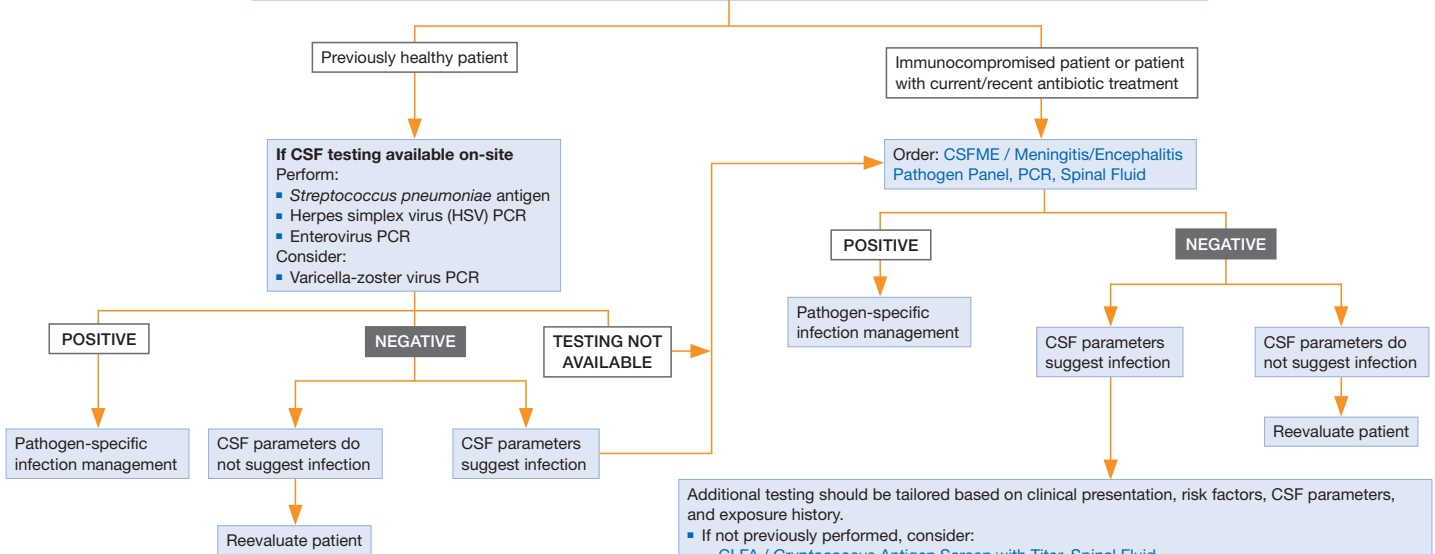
Previously healthy patient

Immunocompromised patient or patient with current/recent antibiotic treatment

**If CSF testing available on-site**
Perform:
- *Streptococcus pneumoniae* antigen
- Herpes simplex virus (HSV) PCR
- Enterovirus PCR
Consider:
- Varicella-zoster virus PCR

Order: CSFME / Meningitis/Encephalitis Pathogen Panel, PCR, Spinal Fluid

POSITIVE

NEGATIVE

Pathogen-specific infection management

CSF parameters suggest infection

CSF parameters do not suggest infection

Reevaluate patient

POSITIVE

NEGATIVE

TESTING NOT AVAILABLE

Pathogen-specific infection management

CSF parameters do not suggest infection

CSF parameters suggest infection

Reevaluate patient

Additional testing should be tailored based on clinical presentation, risk factors, CSF parameters, and exposure history.
- If not previously performed, consider:
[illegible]